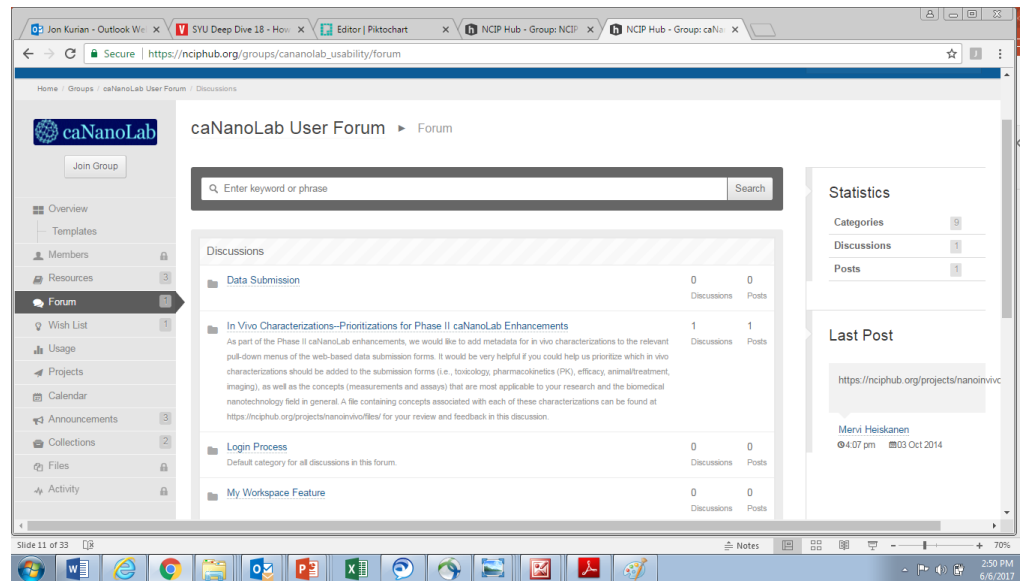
Jon Kurian - Outlook We ×
SYU Deep Dive 18 - How ×
Editor | Piktochart ×
NCIP Hub - Group: NCIP ×
NCIP Hub - Group: caNa ×

Secure | https://nciphub.org/groups/cananolab_usability/forum

Home / Groups / caNanoLab User Forum / Discussions

caNanoLab

Join Group

Overview
Templates
Members
Resources 3
Forum 1
Wish List 1
Usage
Projects
Calendar
Announcements 3
Collections 2
Files
Activity

caNanoLab User Forum ► Forum

Enter keyword or phrase
Search

Discussions

Data Submission
0 Discussions 0 Posts

In Vivo Characterizations--Prioritizations for Phase II caNanoLab Enhancements
As part of the Phase II caNanoLab enhancements, we would like to add metadata for in vivo characterizations to the relevant pull-down menus of the web-based data submission forms. It would be very helpful if you could help us prioritize which in vivo characterizations should be added to the submission forms (i.e., toxicology, pharmacokinetics (PK), efficacy, animal/treatment, imaging), as well as the concepts (measurements and assays) that are most applicable to your research and the biomedical nanotechnology field in general. A file containing concepts associated with each of these characterizations can be found at https://nciphub.org/projects/nanoinvivo/files/ for your review and feedback in this discussion.
1 Discussions 1 Posts

Login Process
Default category for all discussions in this forum.
0 Discussions 0 Posts

My Workspace Feature
0 Discussions 0 Posts

Statistics
Categories 9
Discussions 1
Posts 1

Last Post
https://nciphub.org/projects/nanoinvivo
Mervi Heiskanen
4:07 pm 03 Oct 2014

Slide 11 of 33
Notes
70%
2:50 PM
6/6/2017